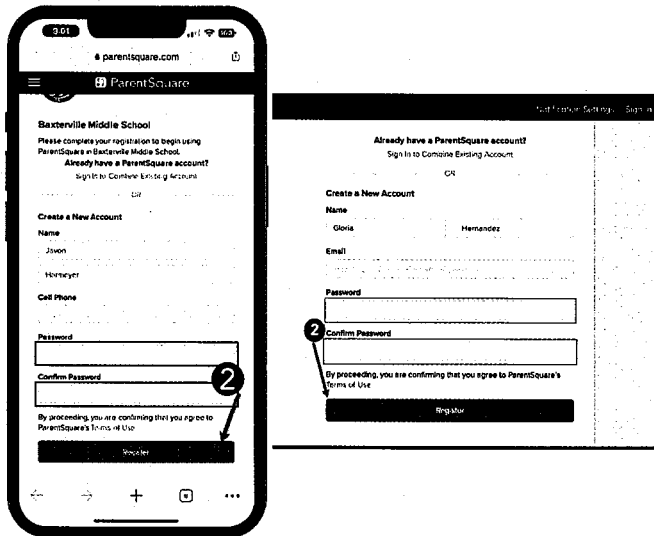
3:01

parentsquare.com

ParentSquare

Baxterville Middle School

Please complete your registration to begin using ParentSquare in Baxterville Middle School.

Already have a ParentSquare account?

Sign In to Combine Existing Account

OR

Create a New Account

Name

Javon

Hermeyer

Cell Phone

Password

Confirm Password

2

By proceeding, you are confirming that you agree to ParentSquare's Terms of Use

Register

+

Notification Settings Sign in

Already have a ParentSquare account?

Sign In to Combine Existing Account

OR

Create a New Account

Name

Gloria

Hernandez

Email

Password

2

Confirm Password

By proceeding, you are confirming that you agree to ParentSquare's Terms of Use

Register